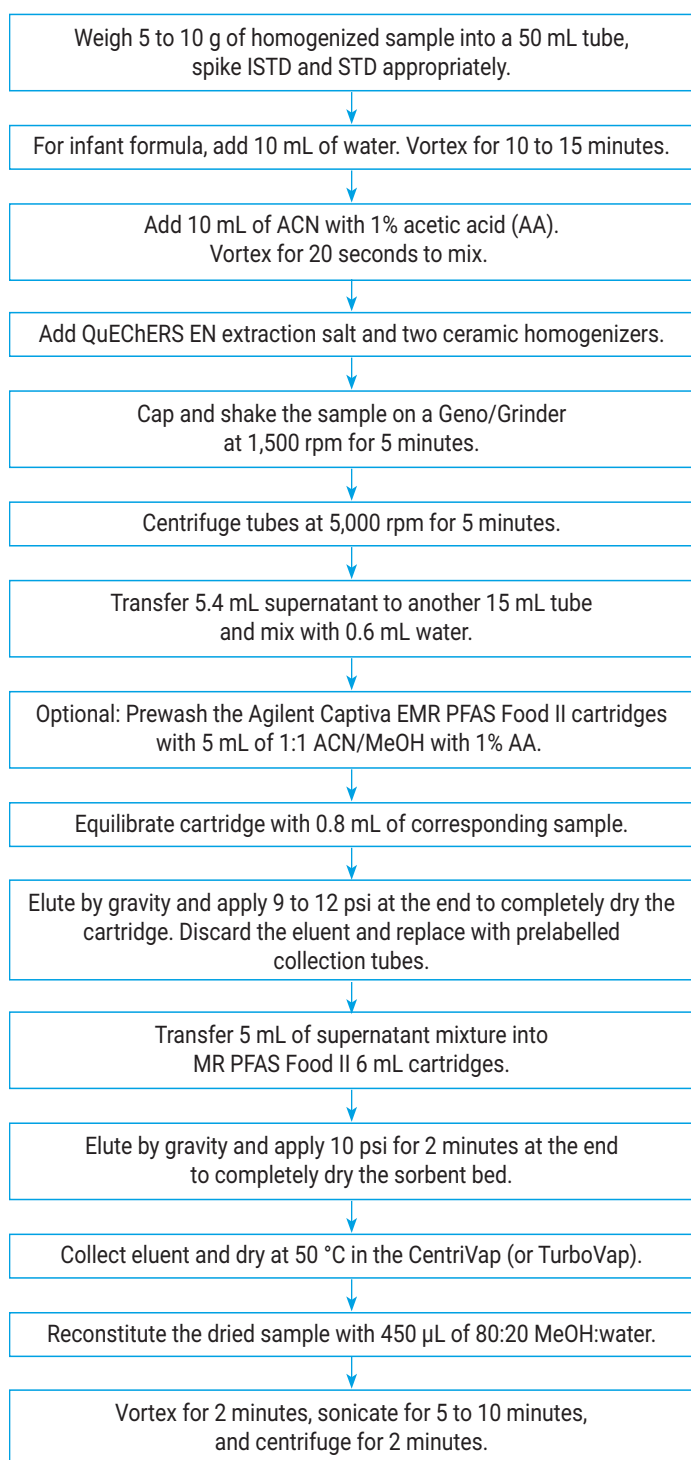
Weigh 5 to 10 g of homogenized sample into a 50 mL tube, spike ISTD and STD appropriately.

For infant formula, add 10 mL of water. Vortex for 10 to 15 minutes.

Add 10 mL of ACN with 1% acetic acid (AA). Vortex for 20 seconds to mix.

Add QuEChERS EN extraction salt and two ceramic homogenizers.

Cap and shake the sample on a Geno/Grinder at 1,500 rpm for 5 minutes.

Centrifuge tubes at 5,000 rpm for 5 minutes.

Transfer 5.4 mL supernatant to another 15 mL tube and mix with 0.6 mL water.

Optional: Prewash the Agilent Captiva EMR PFAS Food II cartridges with 5 mL of 1:1 ACN/MeOH with 1% AA.

Equilibrate cartridge with 0.8 mL of corresponding sample.

Elute by gravity and apply 9 to 12 psi at the end to completely dry the cartridge. Discard the eluent and replace with prelabelled collection tubes.

Transfer 5 mL of supernatant mixture into MR PFAS Food II 6 mL cartridges.

Elute by gravity and apply 10 psi for 2 minutes at the end to completely dry the sorbent bed.

Collect eluent and dry at 50 °C in the CentriVap (or TurboVap).

Reconstitute the dried sample with 450 µL of 80:20 MeOH:water.

Vortex for 2 minutes, sonicate for 5 to 10 minutes, and centrifuge for 2 minutes.